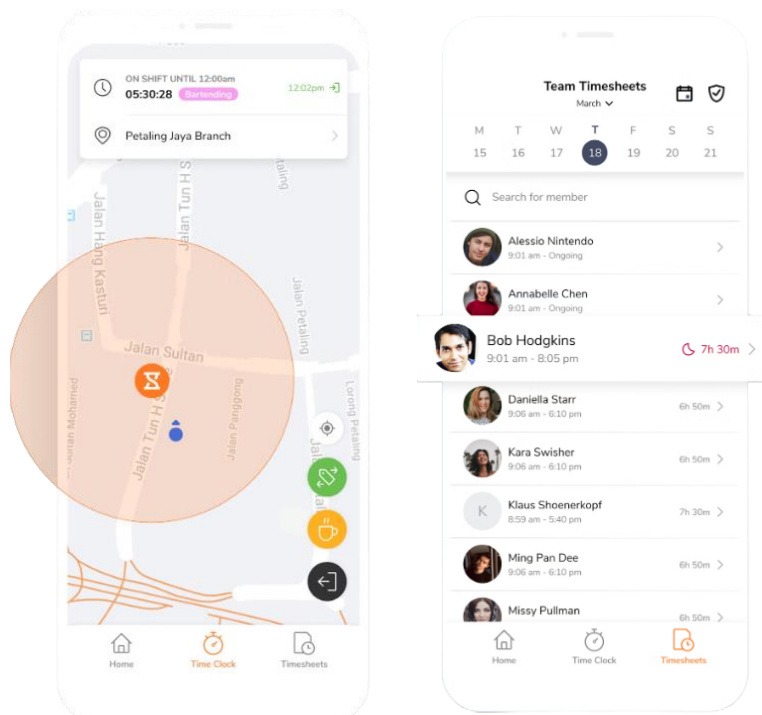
ON SHIFT UNTIL 12:00am
05:30:28 Bartending
12:02pm

Petaling Jaya Branch

Jalan Hang Kasturi
Jalan Tun H S
Jalan Sultan
Jalan Tun H S
Jalan Panggong
Jalan Petaling
Lorong Petaling
Jalan Mohamed

Home
Time Clock
Timesheets

Team Timesheets
March

| M | T | W | T | F | S | S |
|---|---|---|---|---|---|---|
| 15 | 16 | 17 | 18 | 19 | 20 | 21 |

Search for member

Alessio Nintendo
9:01 am - Ongoing

Annabelle Chen
9:01 am - Ongoing

Bob Hodgkins
9:01 am - 8:05 pm
7h 30m

Daniella Starr
9:06 am - 6:10 pm
6h 50m

Kara Swisher
9:06 am - 6:10 pm
6h 50m

K
Klaus Shoenerkopf
8:59 am - 5:40 pm
7h 30m

Ming Pan Dee
9:06 am - 6:10 pm
6h 50m

Missy Pullman
6h 50m

Home
Time Clock
Timesheets